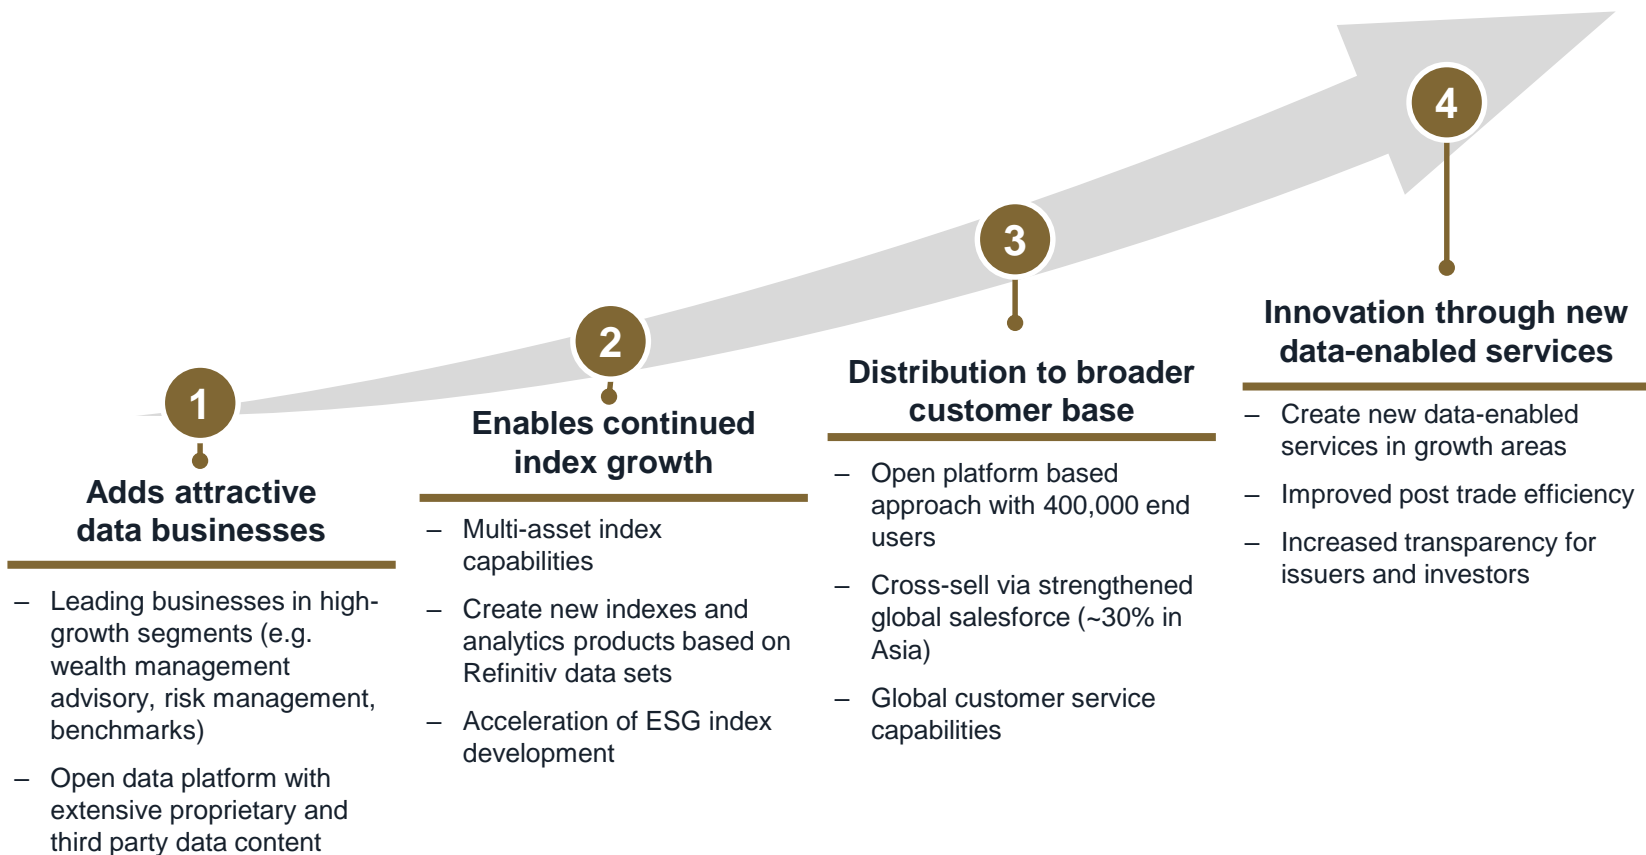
1

Adds attractive data businesses

– Leading businesses in high-growth segments (e.g. wealth management advisory, risk management, benchmarks)

– Open data platform with extensive proprietary and third party data content

2

Enables continued index growth

– Multi-asset index capabilities

– Create new indexes and analytics products based on Refinitiv data sets

– Acceleration of ESG index development

3

Distribution to broader customer base

– Open platform based approach with 400,000 end users

– Cross-sell via strengthened global salesforce (~30% in Asia)

– Global customer service capabilities

4

Innovation through new data-enabled services

– Create new data-enabled services in growth areas

– Improved post trade efficiency

– Increased transparency for issuers and investors